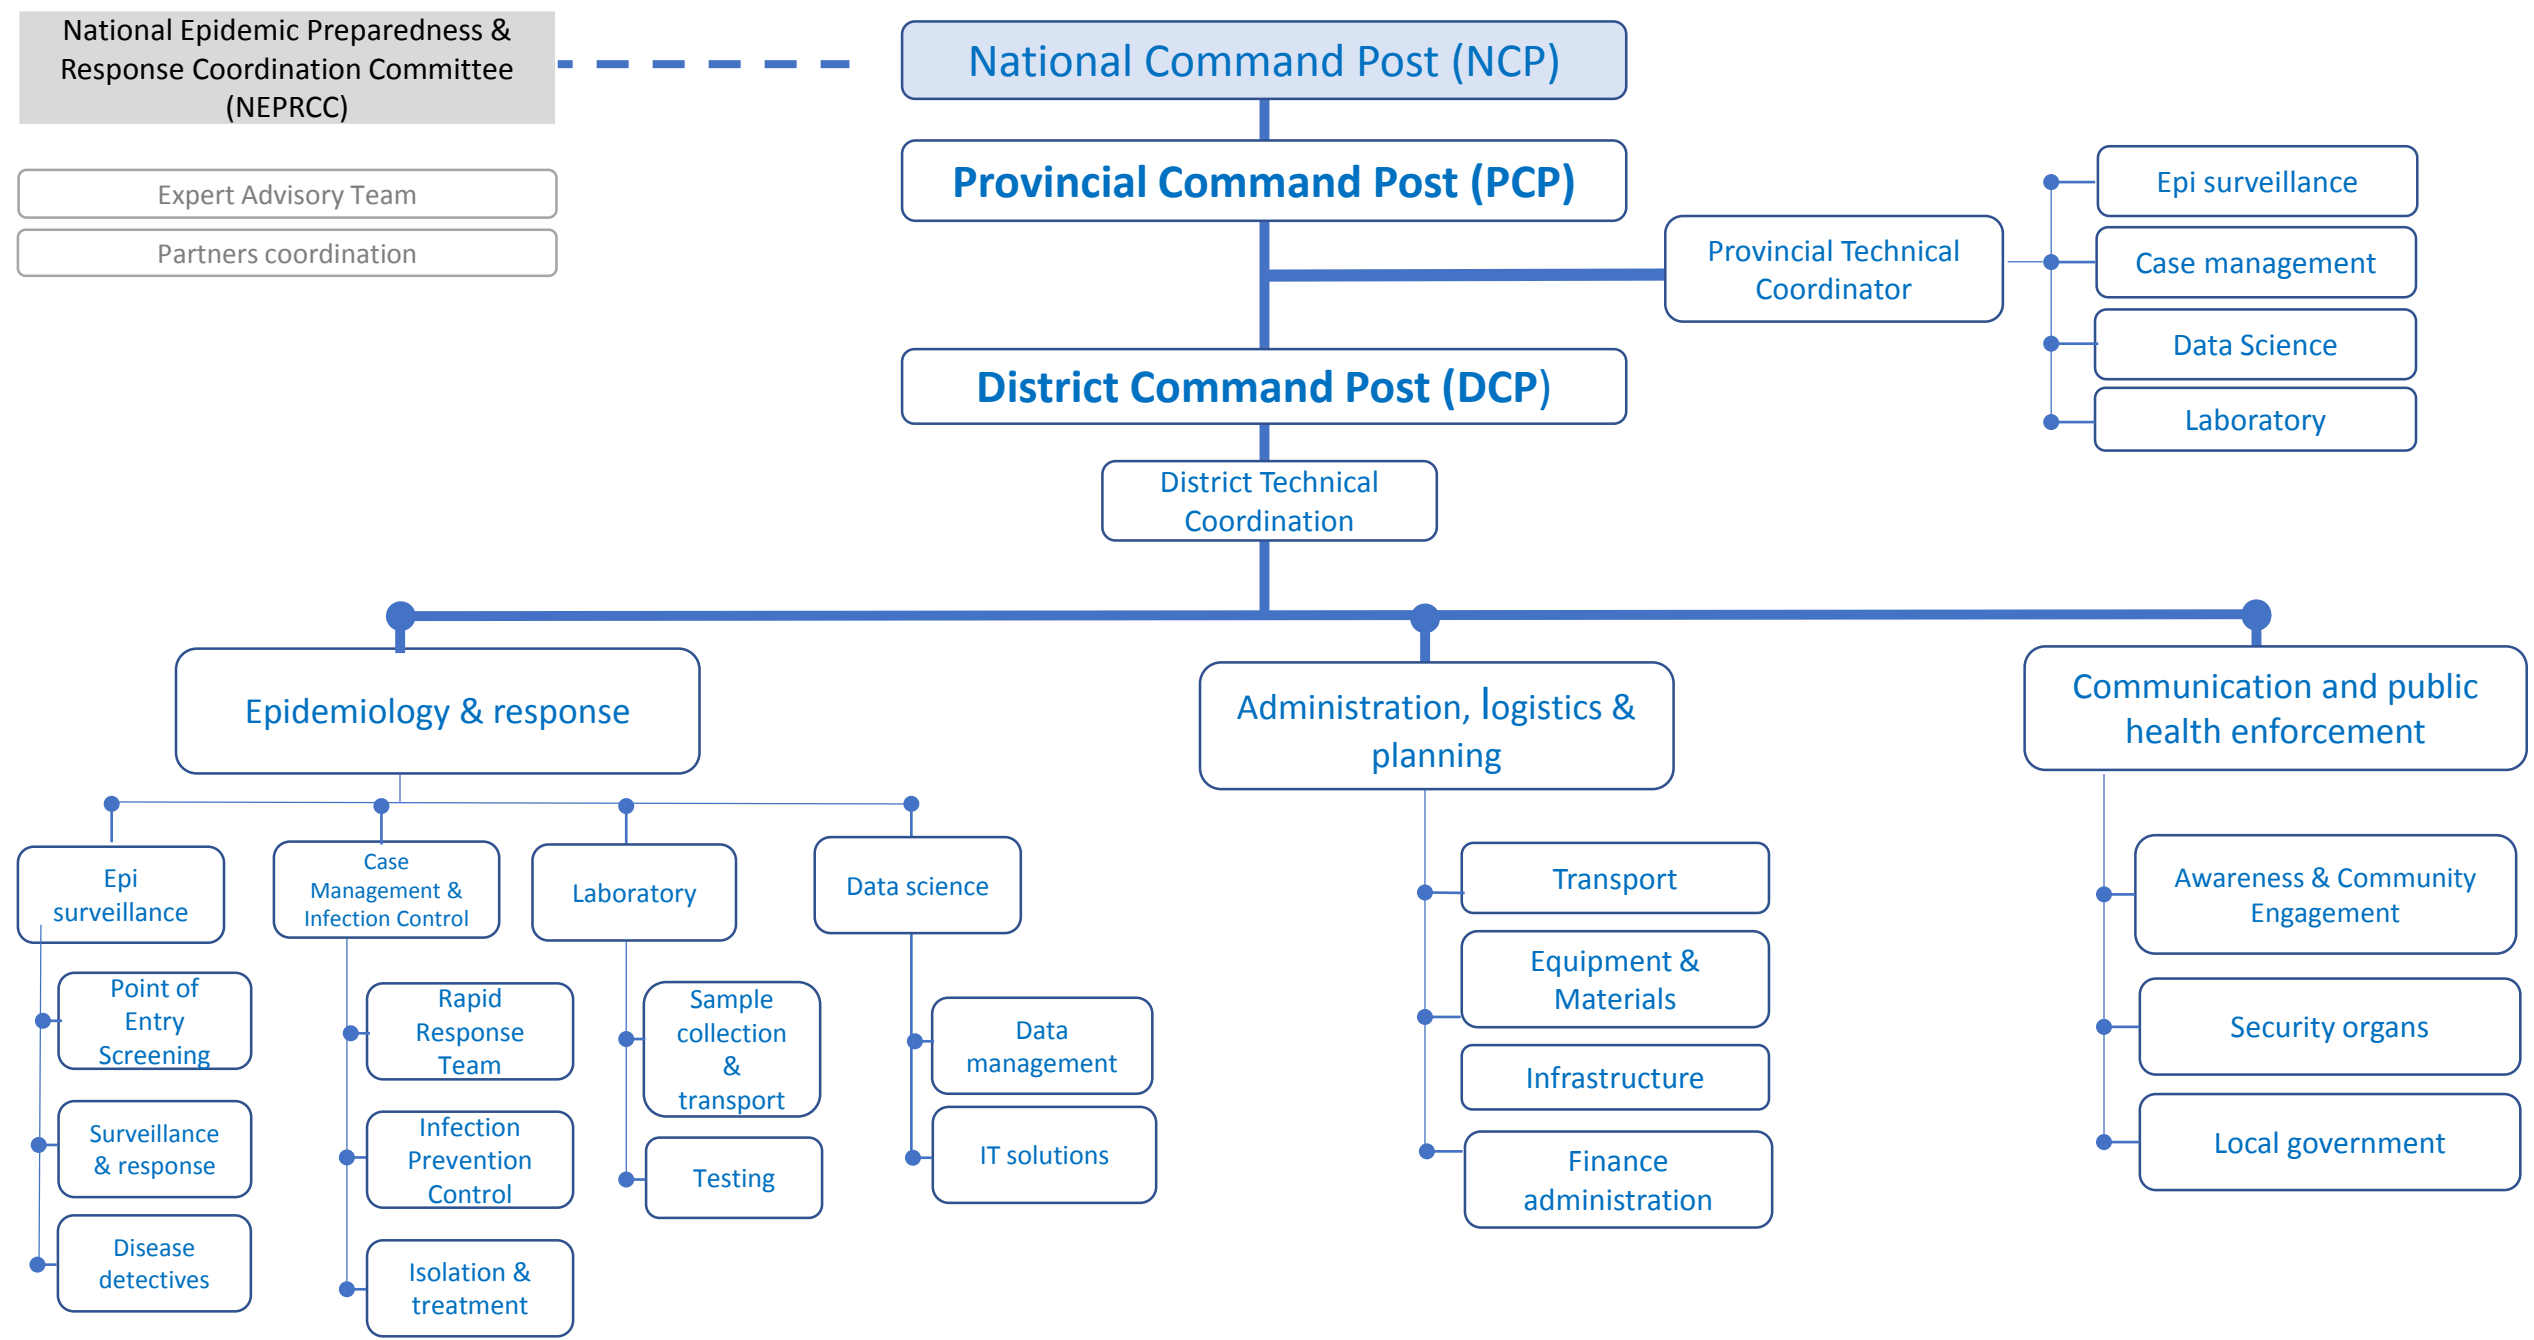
National Epidemic Preparedness & Response Coordination Committee (NEPRCC)

Expert Advisory Team

Partners coordination

National Command Post (NCP)

Provincial Command Post (PCP)

Provincial Technical Coordinator

Epi surveillance

Case management

Data Science

Laboratory

District Command Post (DCP)

District Technical Coordination

Epidemiology & response

Epi surveillance

Point of Entry Screening

Surveillance & response

Disease detectives

Case Management & Infection Control

Rapid Response Team

Infection Prevention Control

Isolation & treatment

Laboratory

Sample collection & transport

Testing

Data science

Data management

IT solutions

Administration, logistics & planning

Transport

Equipment & Materials

Infrastructure

Finance administration

Communication and public health enforcement

Awareness & Community Engagement

Security organs

Local government